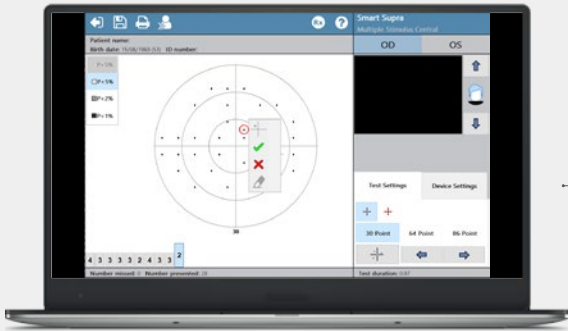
Smart Supra
Multiple Stimulus Central

OD
OS

Patient name:
Birth date: 15/08/1960 (53) ID number:

P<5%
P<2%
P<1%

30

Test Settings
Device Settings

30 Point
64 Point
86 Point

4 3 3 3 3 2 4 3 3 2

Number missed: 0 Number presented: 25

Test duration: 0:47